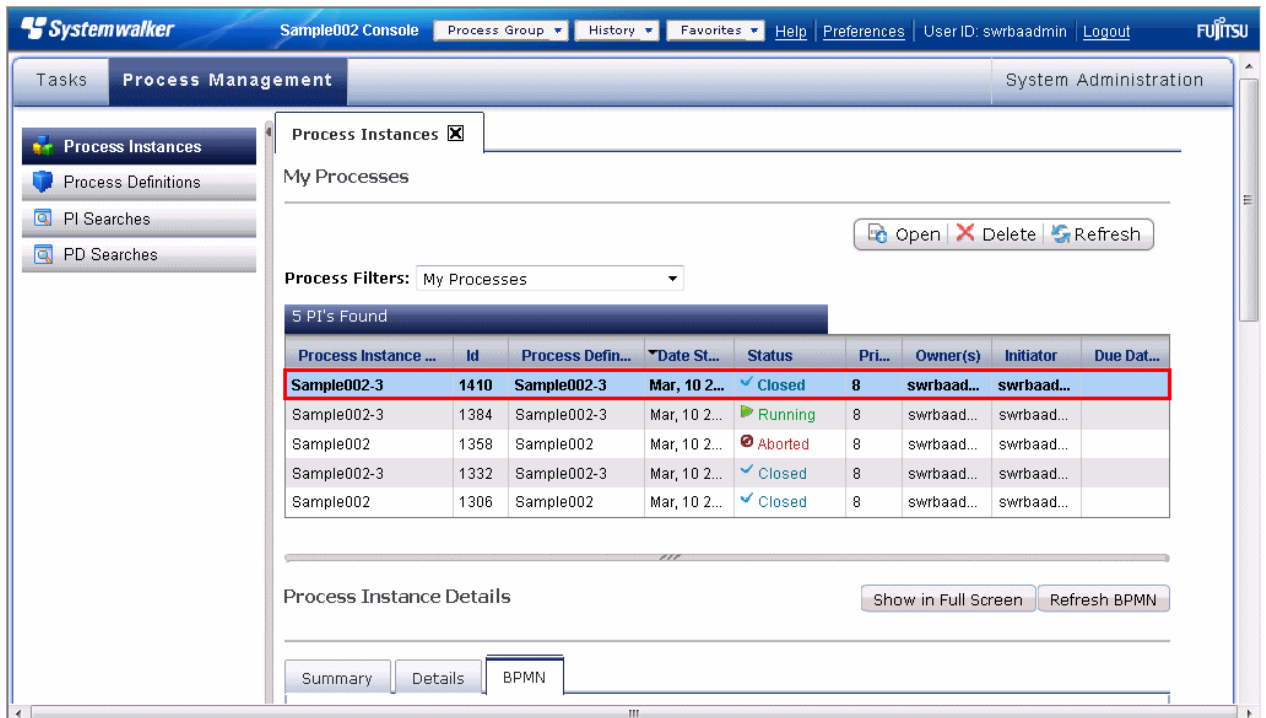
Systemwalker Sample002 Console Process Group History Favorites Help | Preferences | User ID: swrbaadmin | Logout FUJITSU

Tasks Process Management System Administration

Process Instances
Process Definitions
PI Searches
PD Searches

Process Instances

My Processes

Open Delete Refresh

Process Filters: My Processes

5 PI's Found

| Process Instance ... | Id | Process Defin... | Date St... | Status | Pri... | Owner(s) | Initiator | Due Dat... |
|---|---|---|---|---|---|---|---|---|
| Sample002-3 | 1410 | Sample002-3 | Mar, 10 2... | Closed | 8 | swrbaad... | swrbaad... | |
| Sample002-3 | 1384 | Sample002-3 | Mar, 10 2... | Running | 8 | swrbaad... | swrbaad... | |
| Sample002 | 1358 | Sample002 | Mar, 10 2... | Aborted | 8 | swrbaad... | swrbaad... | |
| Sample002-3 | 1332 | Sample002-3 | Mar, 10 2... | Closed | 8 | swrbaad... | swrbaad... | |
| Sample002 | 1306 | Sample002 | Mar, 10 2... | Closed | 8 | swrbaad... | swrbaad... | |

Process Instance Details

Show in Full Screen Refresh BPMN

Summary Details BPMN